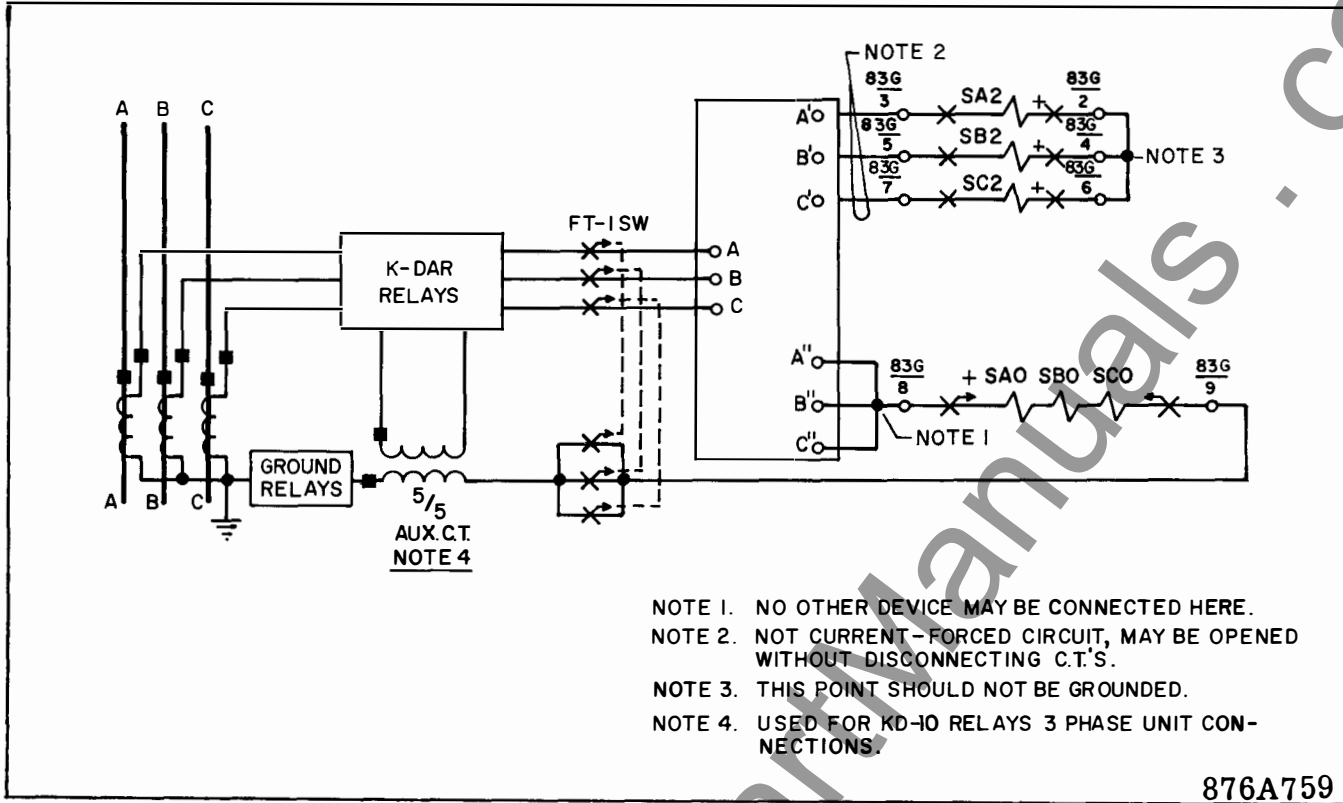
NOTE 2

A B C

$\frac{83G}{3}$ SA2 + $\frac{83G}{2}$

A'

$\frac{83G}{5}$ SB2 + $\frac{83G}{4}$

B'

NOTE 3

$\frac{83G}{7}$ SC2 + $\frac{83G}{6}$

C'

FT-1SW

K-DAR RELAYS

A

B

C

A''

$\frac{83G}{8}$ + SAO SBO SCO $\frac{83G}{9}$

B''

C''

NOTE 1

GROUND RELAYS

A B C

5/5 AUX. C.T. NOTE 4

NOTE 1. NO OTHER DEVICE MAY BE CONNECTED HERE.

NOTE 2. NOT CURRENT-FORCED CIRCUIT, MAY BE OPENED WITHOUT DISCONNECTING C.T.'S.

NOTE 3. THIS POINT SHOULD NOT BE GROUNDED.

NOTE 4. USED FOR KD-10 RELAYS 3 PHASE UNIT CONNECTIONS.

876A759